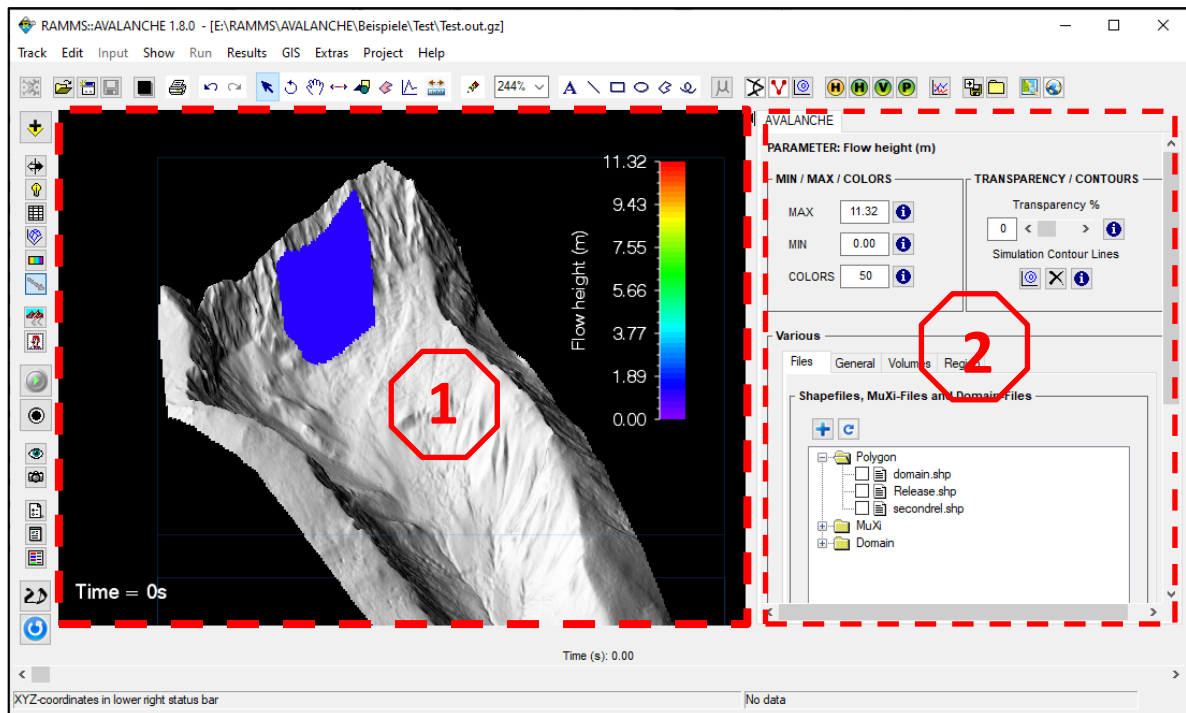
RAMMS::AVALANCHE 1.8.0 - [E:\RAMMS\AVALANCHE\Beispiele\Test\Test.out.gz]

Track Edit Input Show Run Results GIS Extras Project Help

244%

A

H H V P

11.32
9.43
7.55
5.66
3.77
1.89
0.00

Flow height (m)

1

Time = 0s

AVALANCHE

PARAMETER: Flow height (m)

MIN / MAX / COLORS

MAX 11.32

MIN 0.00

COLORS 50

TRANSPARENCY / CONTOURS

Transparency %

0

Simulation Contour Lines

2

Various

Files General Volumes Regi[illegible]

Shapefiles, MuXi-Files and Domain-Files

Polygon
domain.shp
Release.shp
secondrel.shp
MuXi
Domain

Time (s): 0.00

XYZ-coordinates in lower right status bar

No data